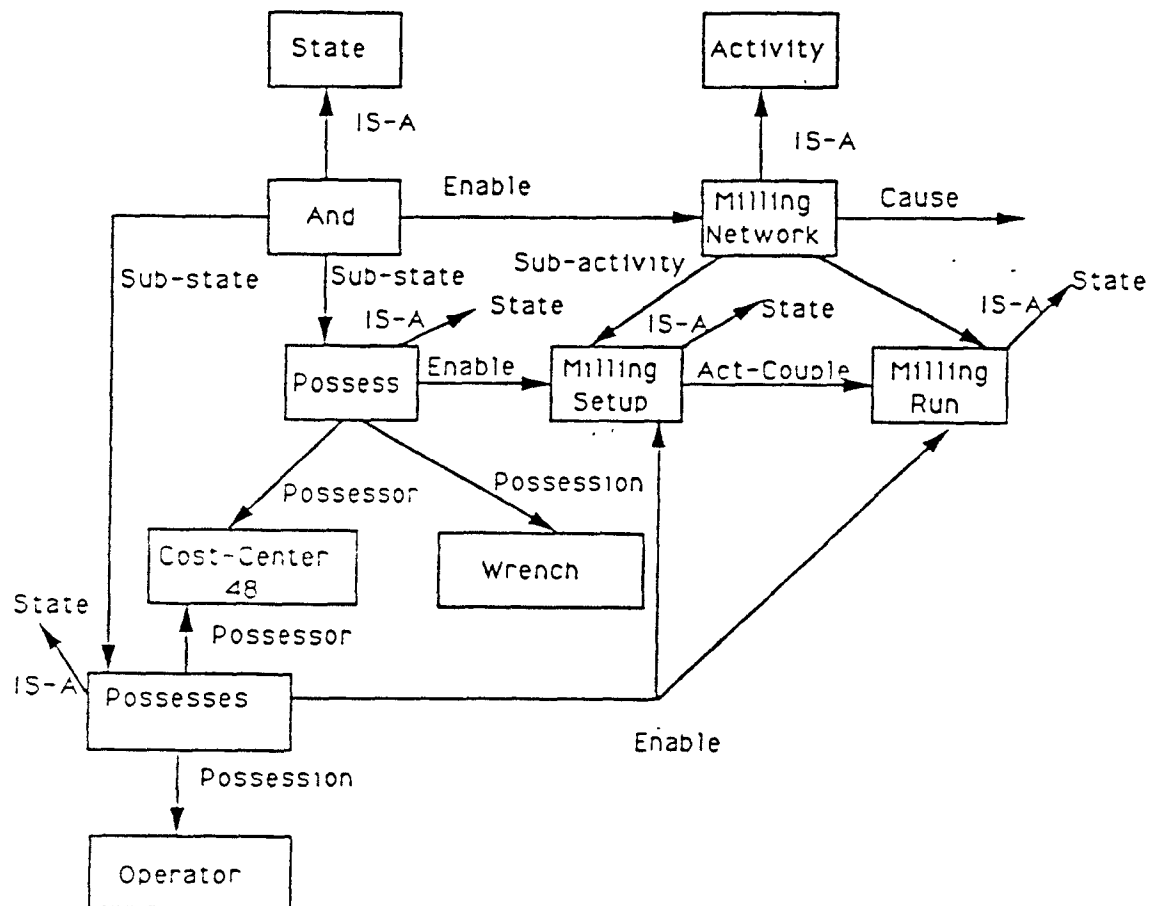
State

Activity

IS-A

IS-A

Enable

And

Milling Network

Cause

Sub-state

Sub-state

Sub-activity

IS-A

State

IS-A

State

IS-A

State

Possess

Enable

Milling Setup

Act-Couple

Milling Run

Possessor

Possession

Cost-Center 48

Wrench

State

Possessor

IS-A

Possesses

Enable

Possession

Operator